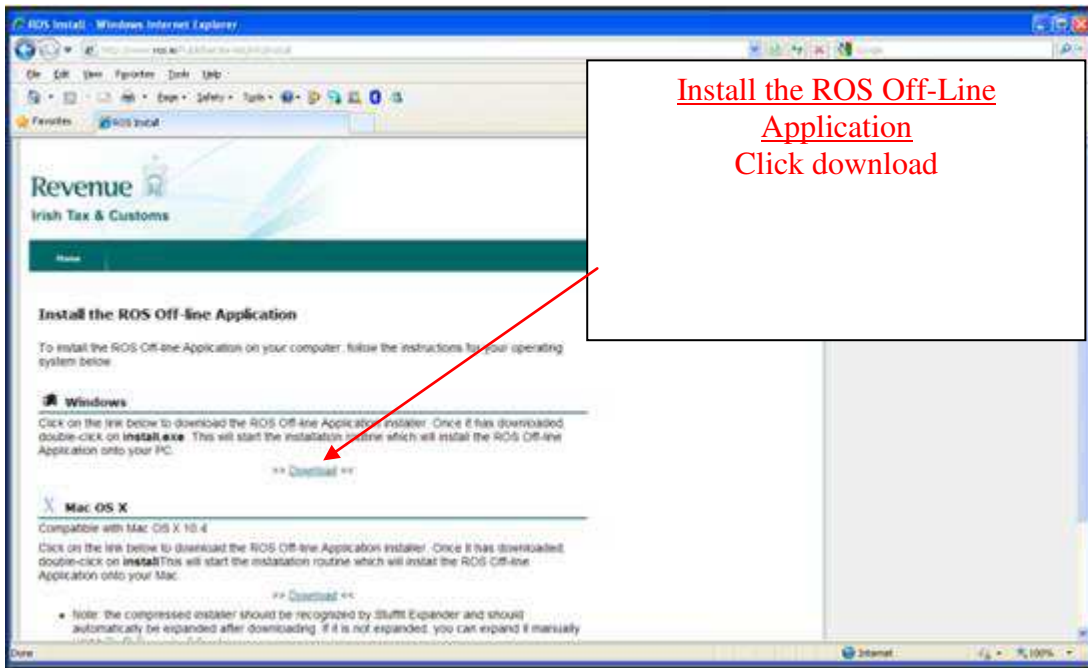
ROS Install - Windows Internet Explorer

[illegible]

File Edit View Favorites Tools Help

Page · Safety · Tools ·

Favorites ROS Install

Install the ROS Off-Line Application
Click download

Revenue
Irish Tax & Customs

Home

Install the ROS Off-line Application

To install the ROS Off-line Application on your computer, follow the instructions for your operating system below.

Windows

Click on the link below to download the ROS Off-line Application installer. Once it has downloaded, double-click on **install.exe**. This will start the installation routine which will install the ROS Off-line Application onto your PC.

>> Download <<

Mac OS X

Compatible with Mac OS X 10.4

Click on the link below to download the ROS Off-line Application installer. Once it has downloaded, double-click on **install**This will start the installation routine which will install the ROS Off-line Application onto your Mac.

>> Download <<

• Note: the compressed installer should be recognized by Stuffit Expander and should automatically be expanded after downloading. If it is not expanded, you can expand it manually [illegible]

Done

Internet

100%